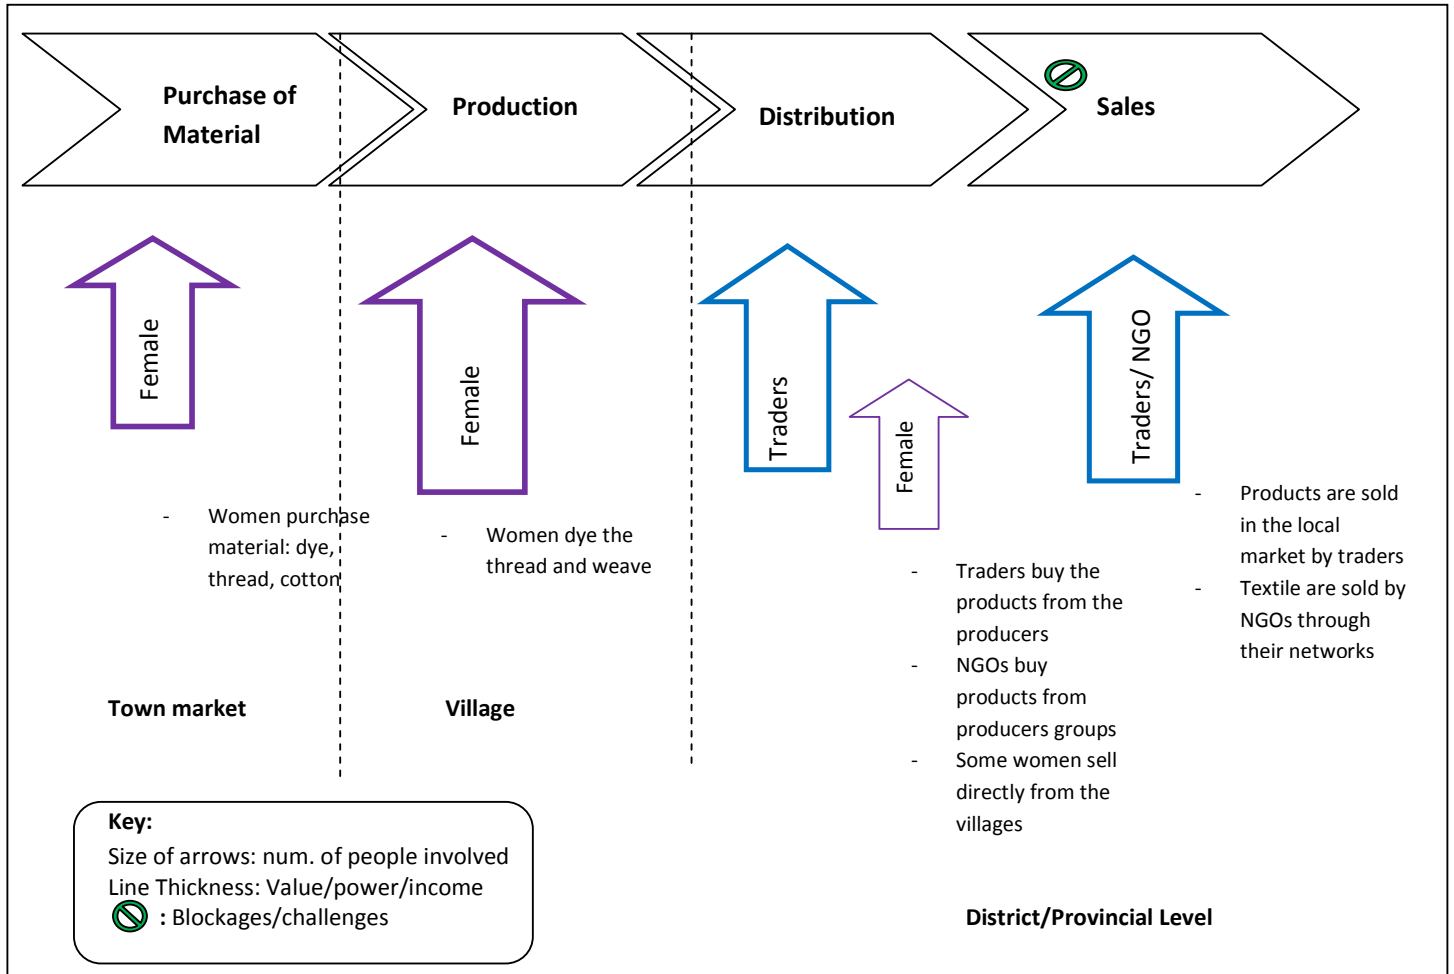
Purchase of Material

Production

Distribution

Sales

Female

Female

Traders

Female

Traders/ NGO

- Women purchase material: dye, thread, cotton

- Women dye the thread and weave

- Traders buy the products from the producers
- NGOs buy products from producers groups
- Some women sell directly from the villages

- Products are sold in the local market by traders
- Textile are sold by NGOs through their networks

Town market

Village

District/Provincial Level

Key:
Size of arrows: num. of people involved
Line Thickness: Value/power/income
: Blockages/challenges